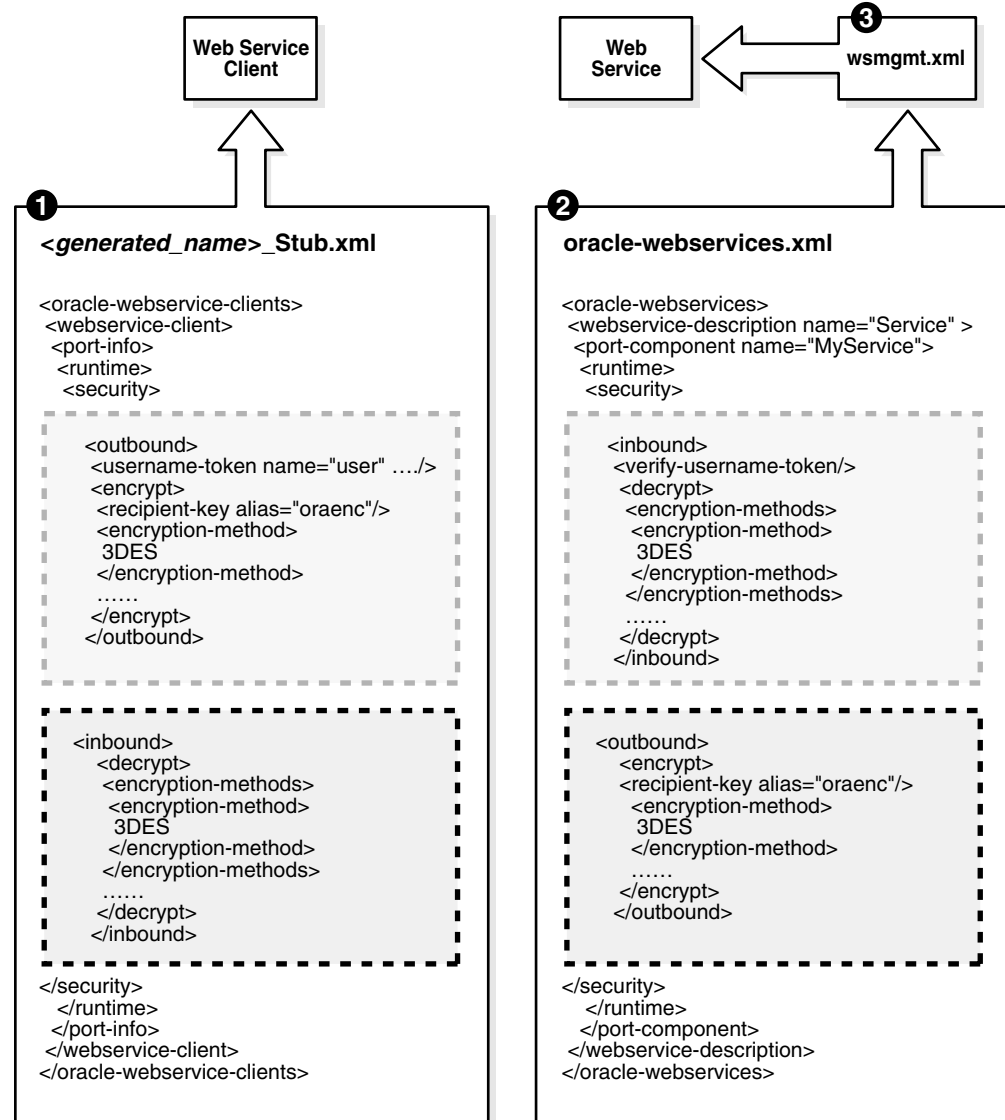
Web Service Client

Web Service

3

wsmgmt.xml

1

<generated_name>_Stub.xml

<oracle-webservice-clients>
<webservice-client>
<port-info>
<runtime>
<security>

<outbound>
<username-token name="user" …./>
<encrypt>
<recipient-key alias="oraenc"/>
<encryption-method>
3DES
</encryption-method>
……
</encrypt>
</outbound>

<inbound>
<decrypt>
<encryption-methods>
<encryption-method>
3DES
</encryption-method>
</encryption-methods>
……
</decrypt>
</inbound>

</security>
</runtime>
</port-info>
</webservice-client>
</oracle-webservice-clients>

2

oracle-webservices.xml

<oracle-webservices>
<webservice-description name="Service" >
<port-component name="MyService">
<runtime>
<security>

<inbound>
<verify-username-token/>
<decrypt>
<encryption-methods>
<encryption-method>
3DES
</encryption-method>
</encryption-methods>
……
</decrypt>
</inbound>

<outbound>
<encrypt>
<recipient-key alias="oraenc"/>
<encryption-method>
3DES
</encryption-method>
……
</encrypt>
</outbound>

</security>
</runtime>
</port-component>
</webservice-description>
</oracle-webservices>